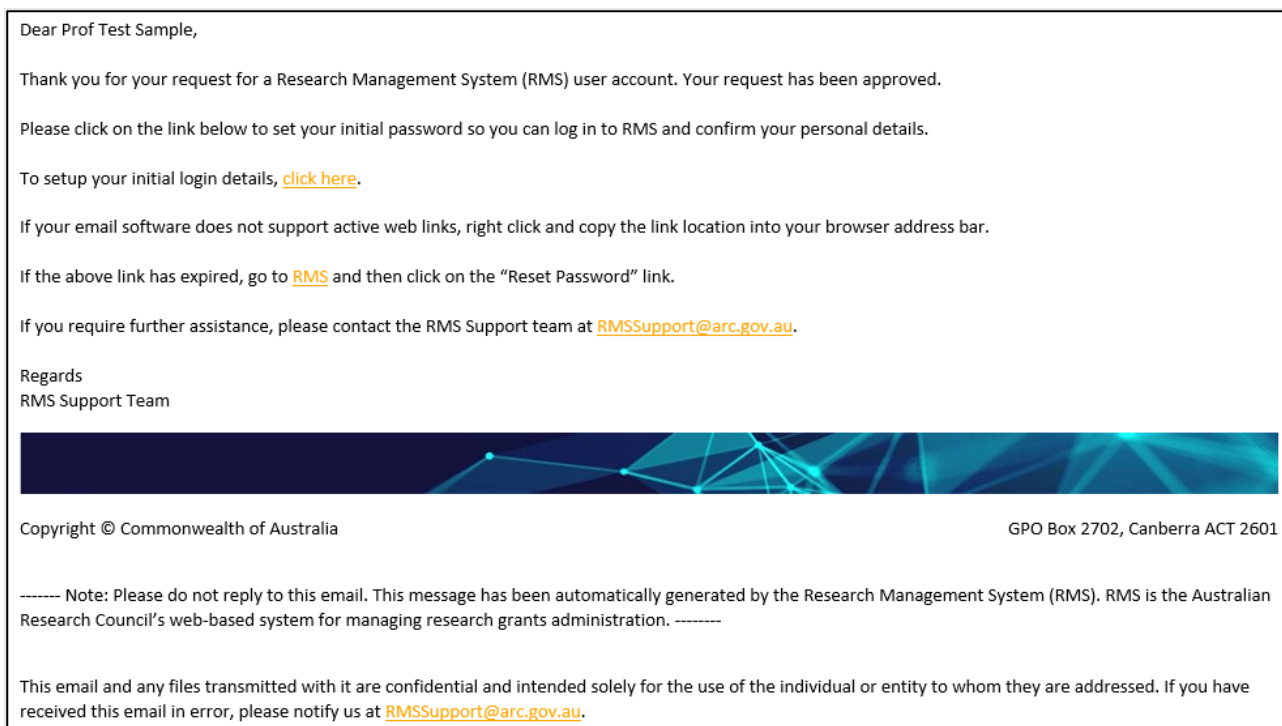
Dear Prof Test Sample,

Thank you for your request for a Research Management System (RMS) user account. Your request has been approved.

Please click on the link below to set your initial password so you can log in to RMS and confirm your personal details.

To setup your initial login details, click here.

If your email software does not support active web links, right click and copy the link location into your browser address bar.

If the above link has expired, go to RMS and then click on the "Reset Password" link.

If you require further assistance, please contact the RMS Support team at RMSSupport@arc.gov.au.

Regards
RMS Support Team

Copyright © Commonwealth of Australia

GPO Box 2702, Canberra ACT 2601

------- Note: Please do not reply to this email. This message has been automatically generated by the Research Management System (RMS). RMS is the Australian Research Council's web-based system for managing research grants administration. --------

This email and any files transmitted with it are confidential and intended solely for the use of the individual or entity to whom they are addressed. If you have received this email in error, please notify us at RMSSupport@arc.gov.au.